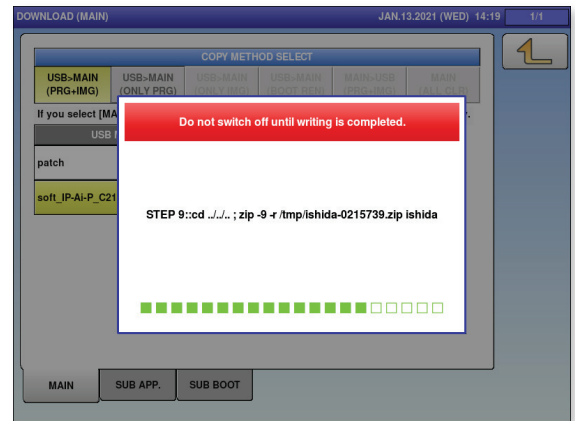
DOWNLOAD (MAIN)

JAN.13.2021 (WED) 14:19

1/1

COPY METHOD SELECT

USB>MAIN (PRG+IMG)

USB>MAIN (ONLY PRG)

USB>MAIN (ONLY IMG)

USB>MAIN (BOOT REN)

MAIN>USB (PRG+IMG)

MAIN (ALL CLR)

If you select [MA

USB M

patch

soft_IP-Ai-P_C21

Do not switch off until writing is completed.

STEP 9::cd ../../.. ; zip -9 -r /tmp/ishida-0215739.zip ishida

MAIN

SUB APP.

SUB BOOT